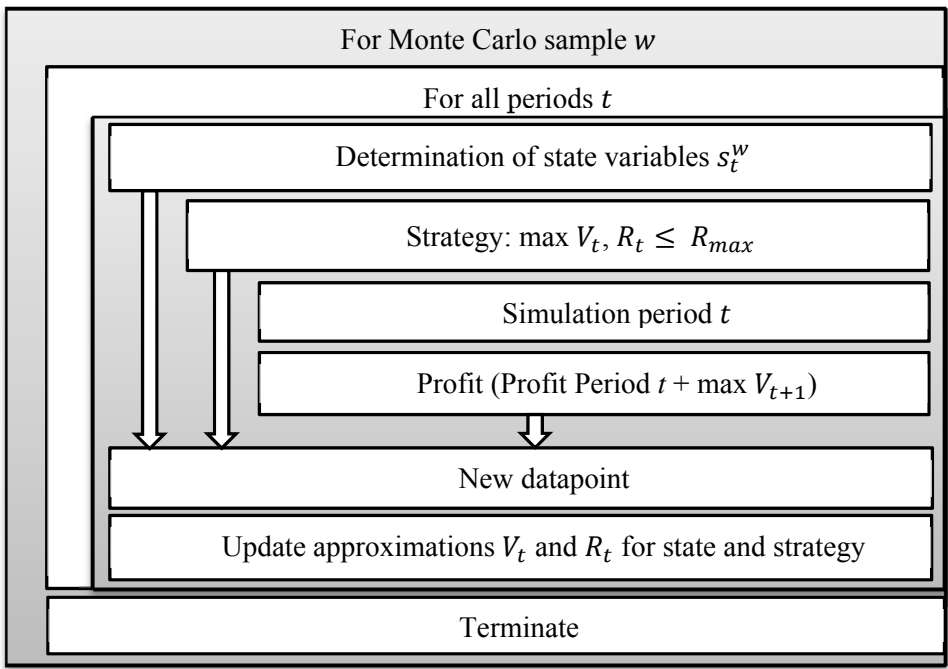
For Monte Carlo sample $w$

For all periods $t$

Determination of state variables $s_t^w$

Strategy: max $V_t$, $R_t \leq R_{max}$

Simulation period $t$

Profit (Profit Period $t$ + max $V_{t+1}$)

New datapoint

Update approximations $V_t$ and $R_t$ for state and strategy

Terminate